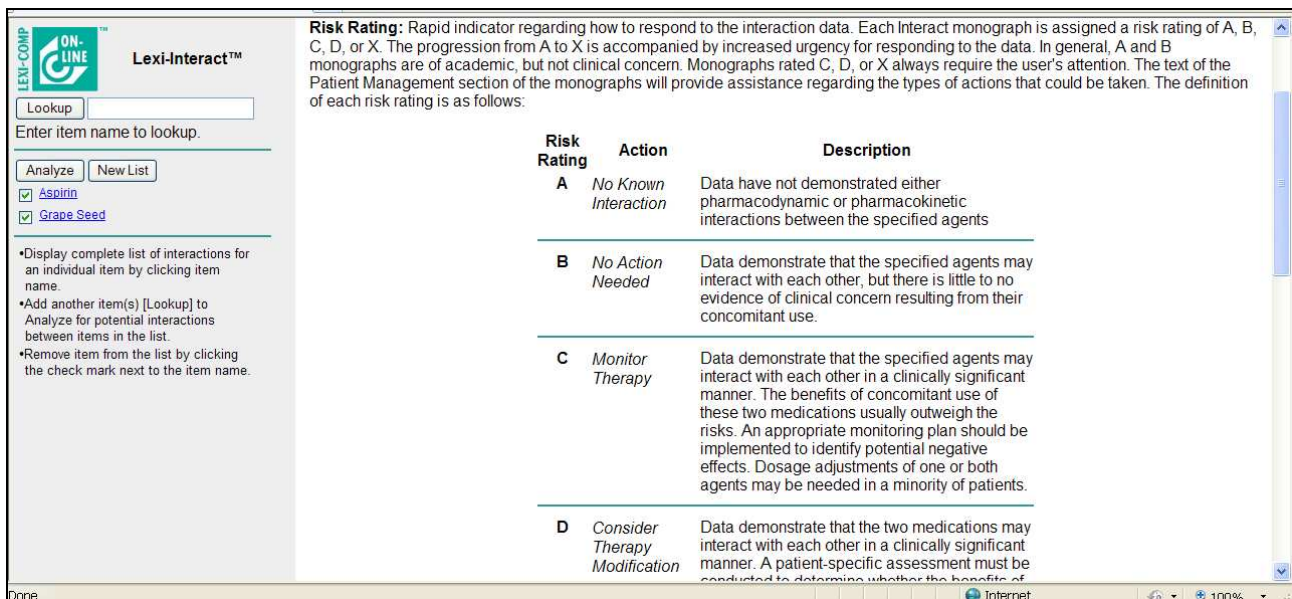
LEXI-COMP ON-LINE™

Lexi-Interact™

Lookup

Enter item name to lookup.

Analyze | New List

Aspirin

Grape Seed

•Display complete list of interactions for an individual item by clicking item name.
•Add another item(s) [Lookup] to Analyze for potential interactions between items in the list.
•Remove item from the list by clicking the check mark next to the item name.

**Risk Rating:** Rapid indicator regarding how to respond to the interaction data. Each Interact monograph is assigned a risk rating of A, B, C, D, or X. The progression from A to X is accompanied by increased urgency for responding to the data. In general, A and B monographs are of academic, but not clinical concern. Monographs rated C, D, or X always require the user's attention. The text of the Patient Management section of the monographs will provide assistance regarding the types of actions that could be taken. The definition of each risk rating is as follows:

| Risk Rating | Action | Description |
|---|---|---|
| A | No Known Interaction | Data have not demonstrated either pharmacodynamic or pharmacokinetic interactions between the specified agents |
| B | No Action Needed | Data demonstrate that the specified agents may interact with each other, but there is little to no evidence of clinical concern resulting from their concomitant use. |
| C | Monitor Therapy | Data demonstrate that the specified agents may interact with each other in a clinically significant manner. The benefits of concomitant use of these two medications usually outweigh the risks. An appropriate monitoring plan should be implemented to identify potential negative effects. Dosage adjustments of one or both agents may be needed in a minority of patients. |
| D | Consider Therapy Modification | Data demonstrate that the two medications may interact with each other in a clinically significant manner. A patient-specific assessment must be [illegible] |

Done

Internet

100%